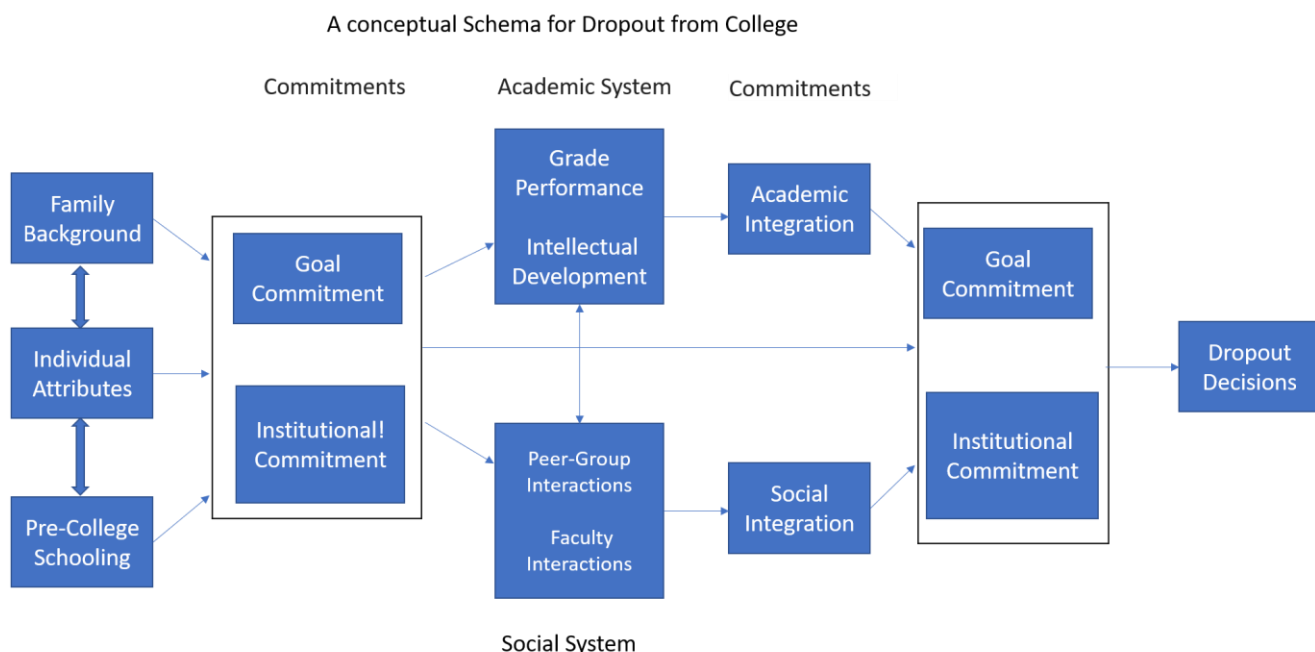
A conceptual Schema for Dropout from College

Commitments

Academic System

Commitments

Family Background

Individual Attributes

Pre-College Schooling

Goal Commitment

Institutional! Commitment

Grade Performance

Intellectual Development

Peer-Group Interactions

Faculty Interactions

Academic Integration

Social Integration

Goal Commitment

Institutional Commitment

Dropout Decisions

Social System